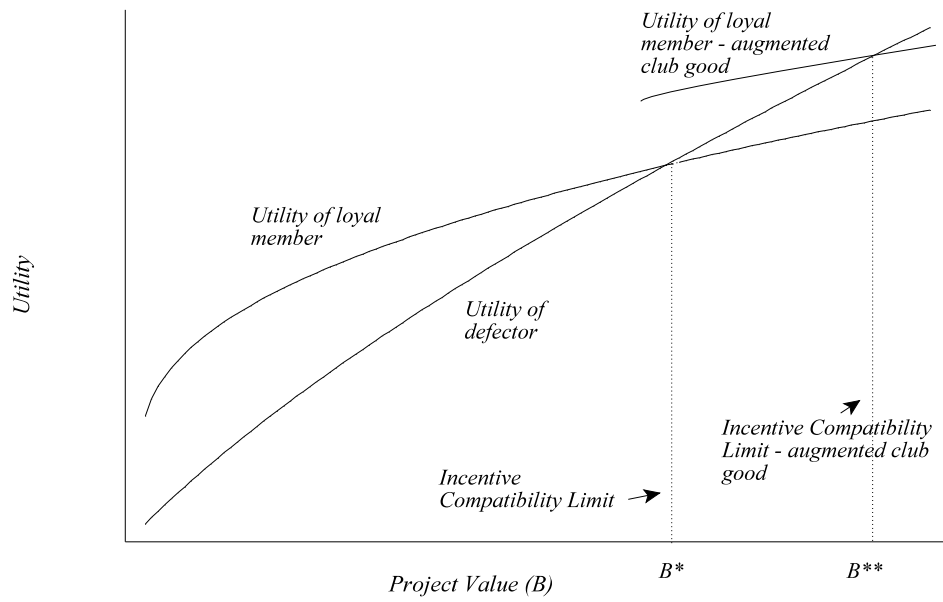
Utility

Utility of loyal member - augmented club good

Utility of loyal member

Utility of defector

Incentive Compatibility Limit - augmented club good

Incentive Compatibility Limit

$B^*$

$B^{**}$

Project Value (B)